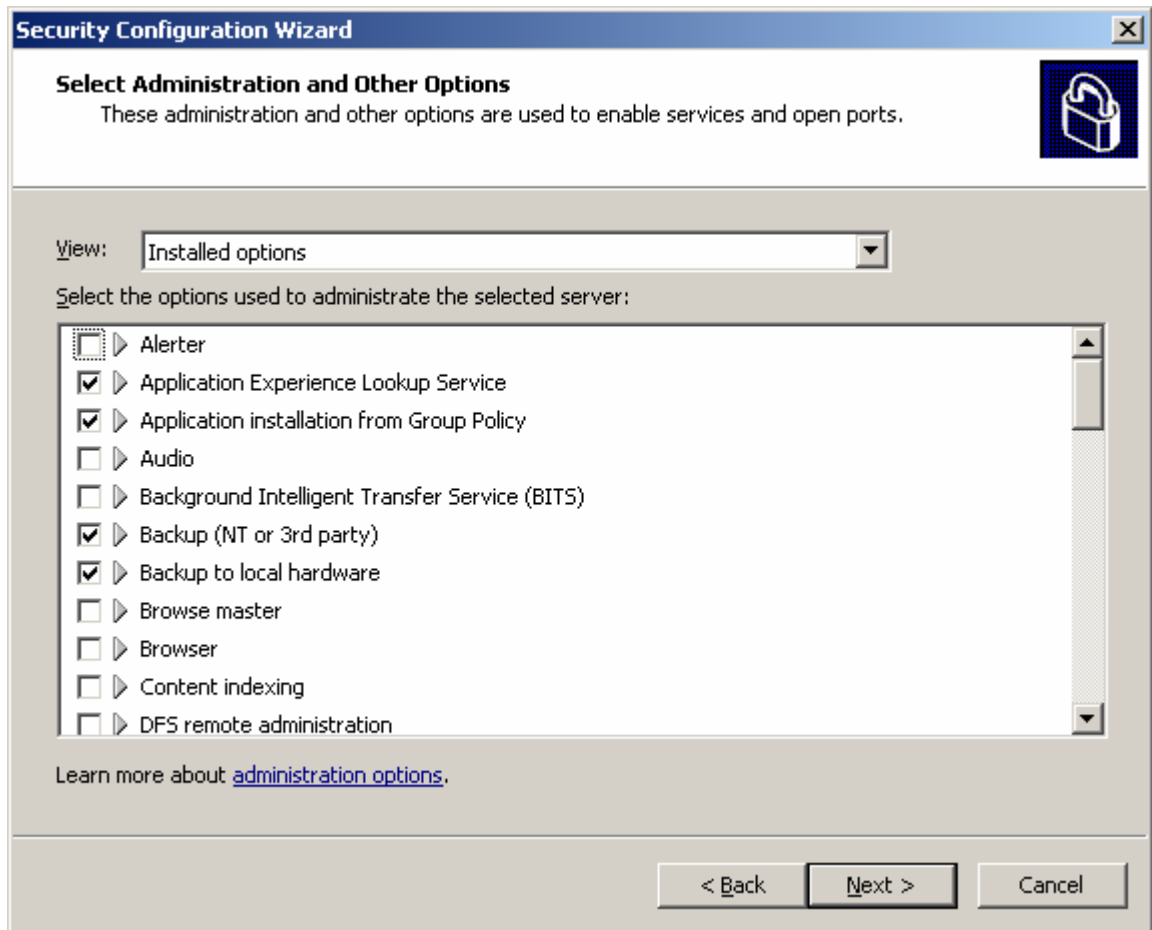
Security Configuration Wizard

Select Administration and Other Options
These administration and other options are used to enable services and open ports.

View: Installed options

Select the options used to administrate the selected server:

Alerter
Application Experience Lookup Service
Application installation from Group Policy
Audio
Background Intelligent Transfer Service (BITS)
Backup (NT or 3rd party)
Backup to local hardware
Browse master
Browser
Content indexing
DFS remote administration

Learn more about administration options.

< Back Next > Cancel